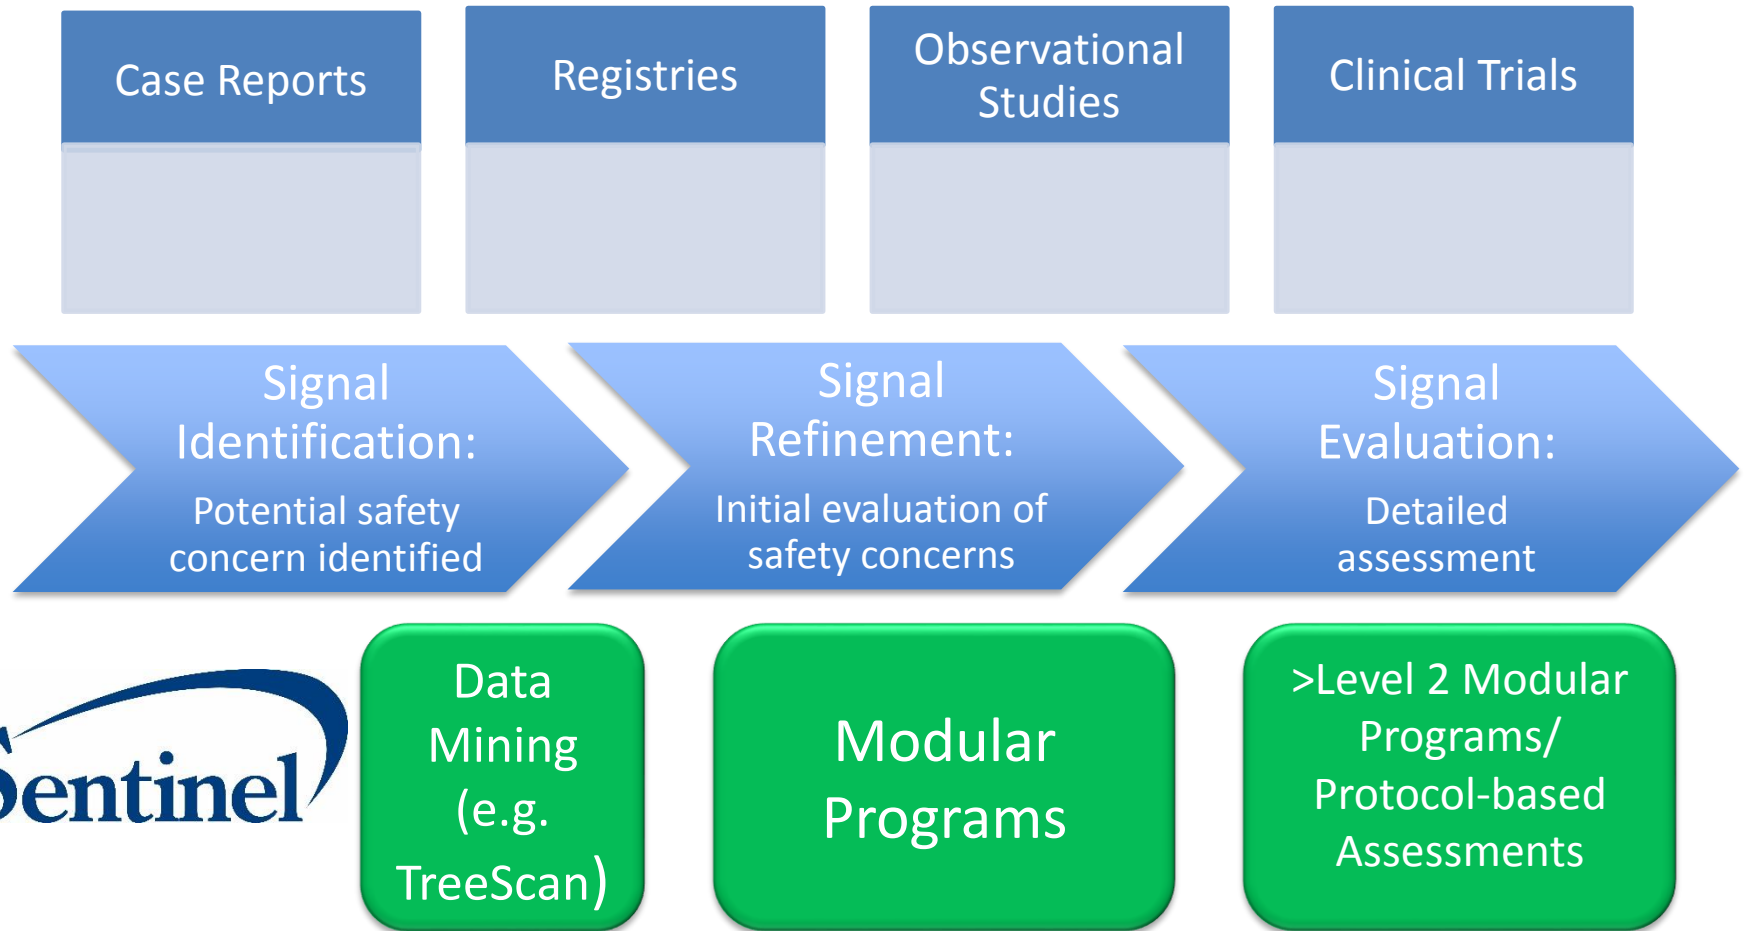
Case Reports

Registries

Observational Studies

Clinical Trials

Signal Identification:
Potential safety concern identified

Signal Refinement:
Initial evaluation of safety concerns

Signal Evaluation:
Detailed assessment

Sentinel

Data Mining (e.g. TreeScan)

Modular Programs

>Level 2 Modular Programs/ Protocol-based Assessments